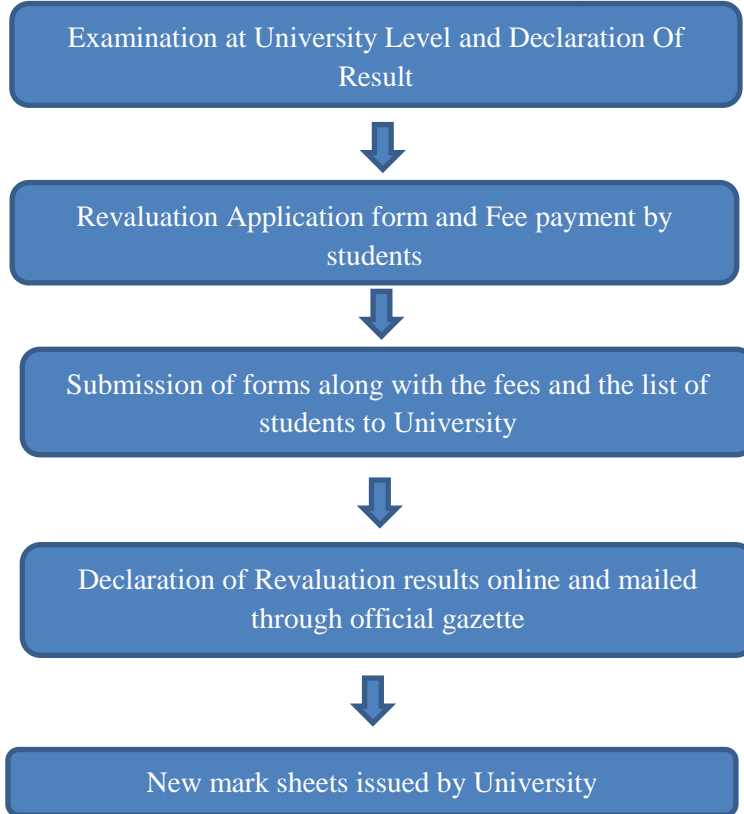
Examination at University Level and Declaration Of Result

Revaluation Application form and Fee payment by students

Submission of forms along with the fees and the list of students to University

Declaration of Revaluation results online and mailed through official gazette

New mark sheets issued by University